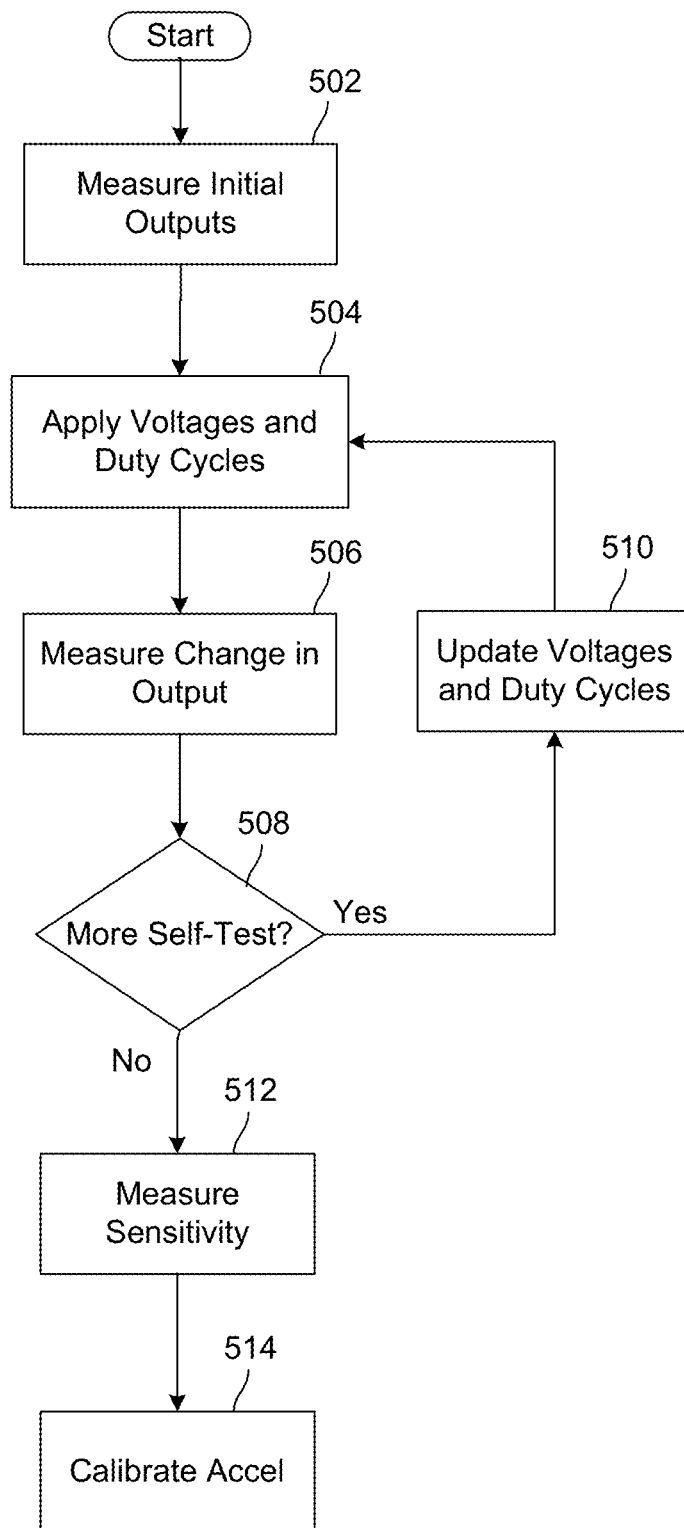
Start

502

Measure Initial Outputs

504

Apply Voltages and Duty Cycles

506

Measure Change in Output

510

Update Voltages and Duty Cycles

508

More Self-Test?

Yes

No

512

Measure Sensitivity

514

Calibrate Accel